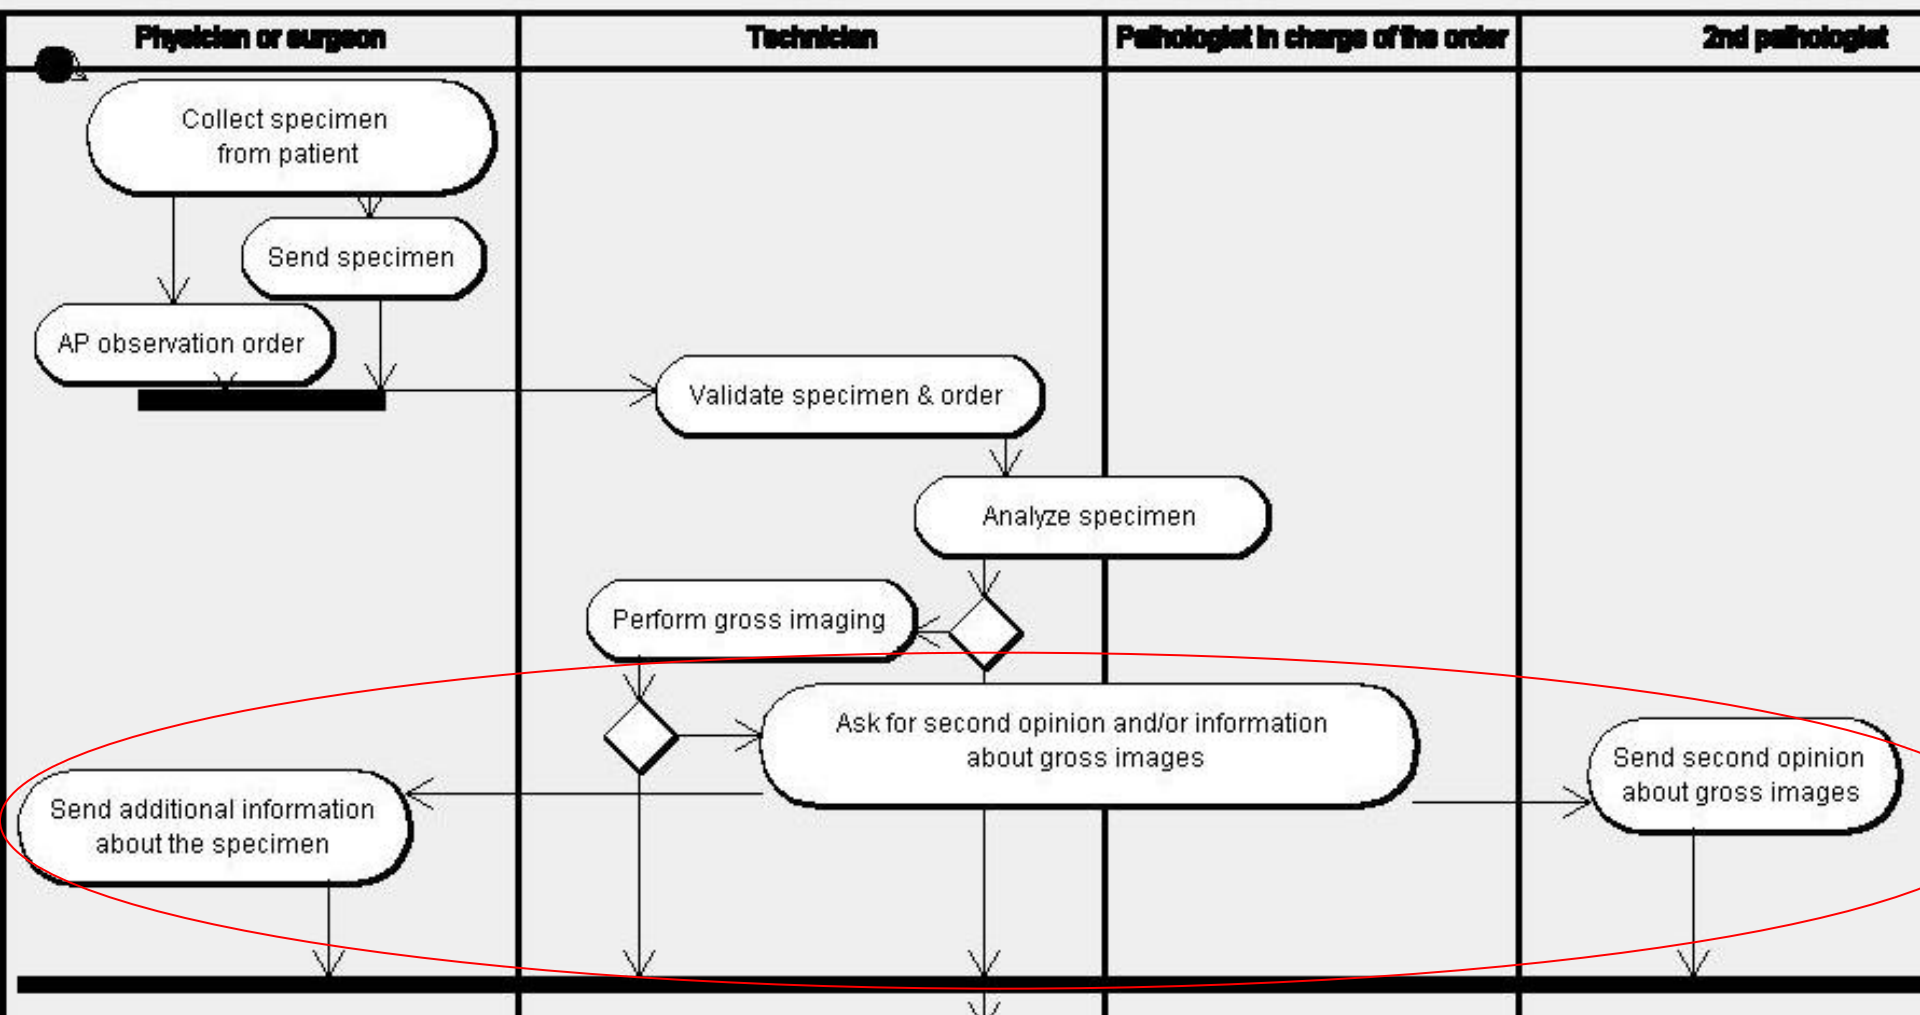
Physician or surgeon

Technician

Pathologist in charge of the order

2nd pathologist

Collect specimen from patient

Send specimen

AP observation order

Validate specimen & order

Analyze specimen

Perform gross imaging

Ask for second opinion and/or information about gross images

Send second opinion about gross images

Send additional information about the specimen